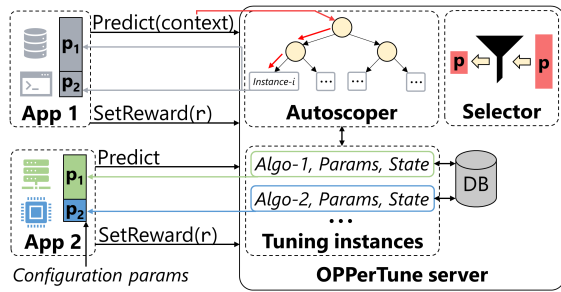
Predict(context)
$p_1$
$p_2$
App 1
SetReward(r)
Instance-i
Autoscoper
p
p
Selector
Predict
$p_1$
$p_2$
App 2
SetReward(r)
Algo-1, Params, State
Algo-2, Params, State
DB
Tuning instances
Configuration params
OPPerTune server